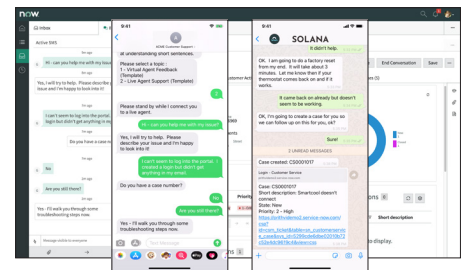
now

Inbox

Active SMS

Hi - can you help me with my issue?

Yes, I will try to help. Please describe your issue and I'm happy to look into it!

I can't seem to log into the portal. I created a login but didn't get anything in my

Do you have a case nu

Yes

Are you still there?

Yes - I'll walk you through some troubleshooting steps now.

Message visible to everyone

9:41

NOW Customer Support

understanding short sentences.

Please select a topic:
1 - Virtual Agent Feedback (Template)
2 - Live Agent Support (Template)

2

Please stand by while I connect you to a live agent.

Hi - can you help me with my issue?

Yes, I will try to help. Please describe your issue and I'm happy to look into it!

I can't seem to log into the portal. I created a login but didn't get anything in my email.

Do you have a case number?

Yes

Are you still there?

Yes - I'll walk you through some troubleshooting steps now.

Text Message

9:41

SOLANA

It didn't help

OK. I am going to do a factory reset from my end. It will take about 3 minutes. Let me know if your thermostat comes back on and if it works.

It came back on already but doesn't seem to be working.

OK, I'm going to create a case for you so we can follow up on this for you, ok?

Sure!

2 UNREAD MESSAGES

Case created: CS0001017

Login - Customer Service

Case created: CS0001017
Short description: Smartcool doesn't connect
State: New
Priority: 2 - High
https://dcrfivetens2.service-now.com/now/cwf/cs_ticket&table=sn_customerservice_case&sys_id=328fecde6ba02010d72c52e8dc8df8fe4&view=csp

End Conversation

Save

Priority

Short description

to display.